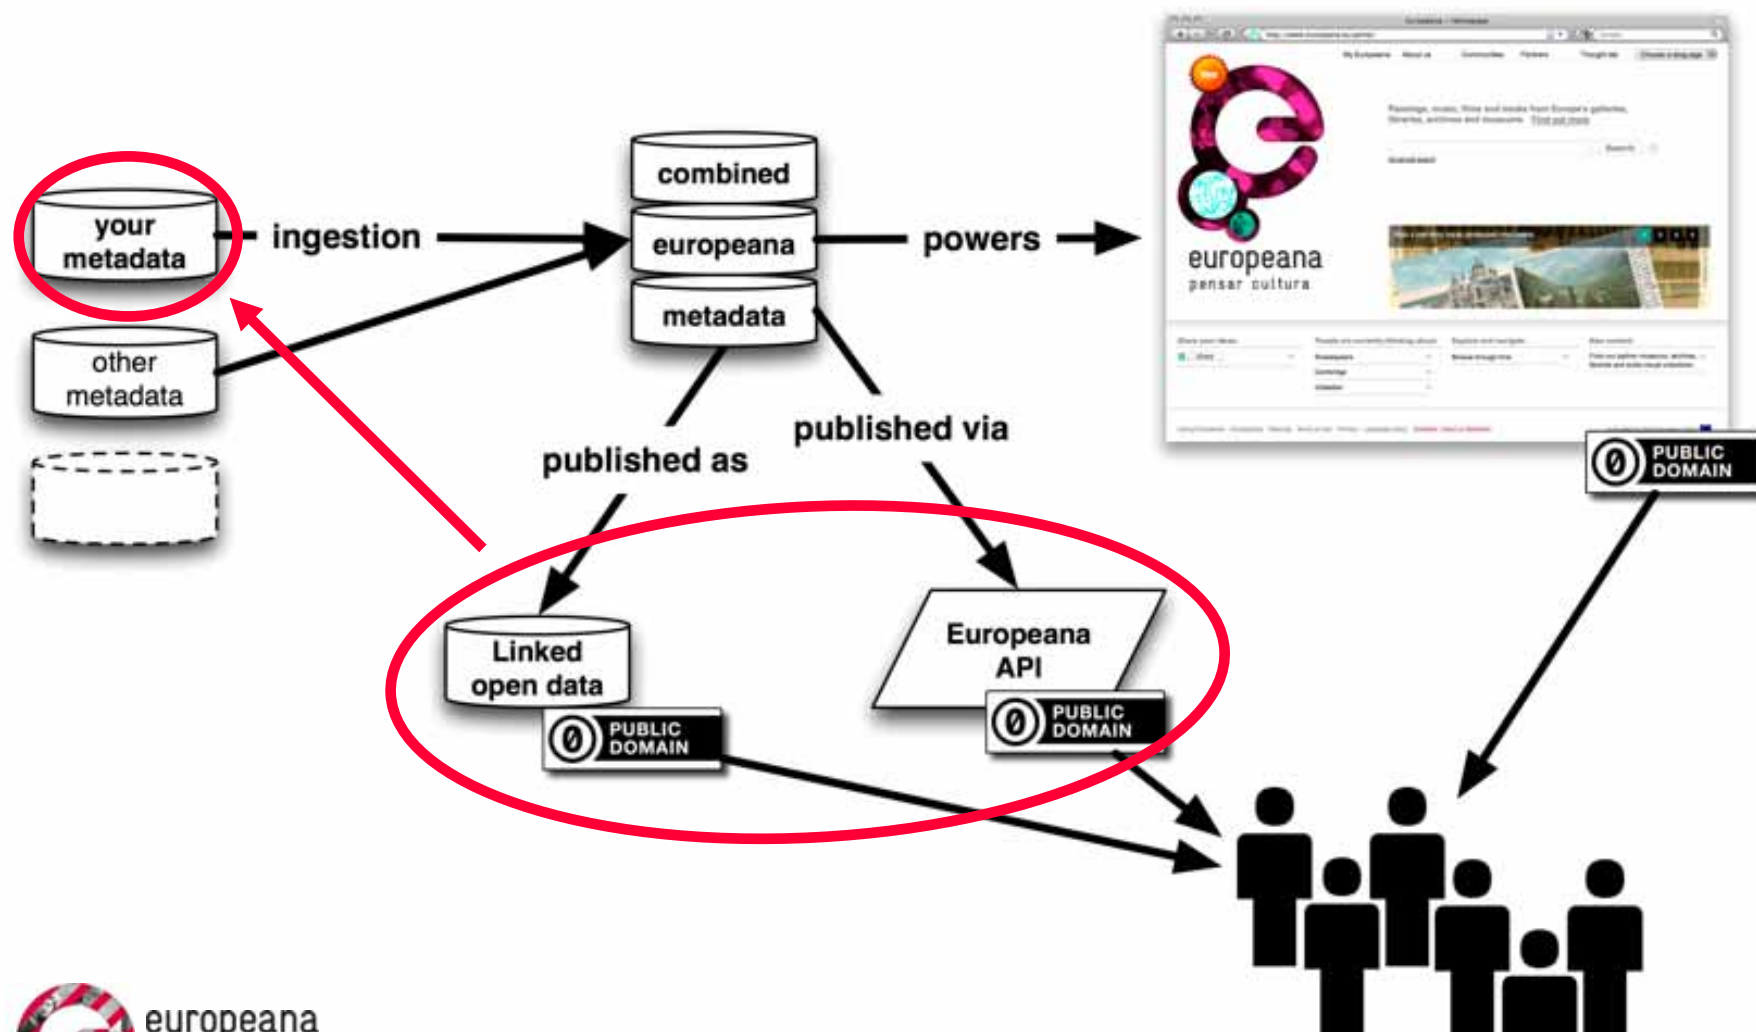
your metadata

ingestion

other metadata

combined

europeana

metadata

powers

europeana
pensar cultura

PUBLIC DOMAIN

published as

published via

Linked open data

PUBLIC DOMAIN

Europeana API

PUBLIC DOMAIN

europeana